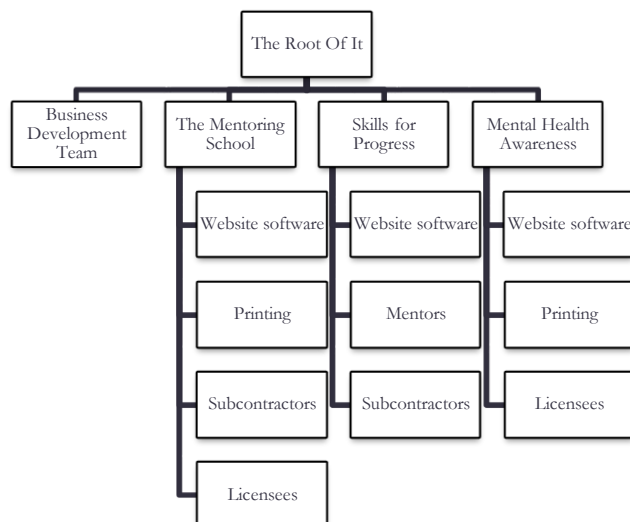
The Root Of It

Business Development Team

The Mentoring School

Website software

Printing

Subcontractors

Licensees

Skills for Progress

Website software

Mentors

Subcontractors

Mental Health Awareness

Website software

Printing

Licensees